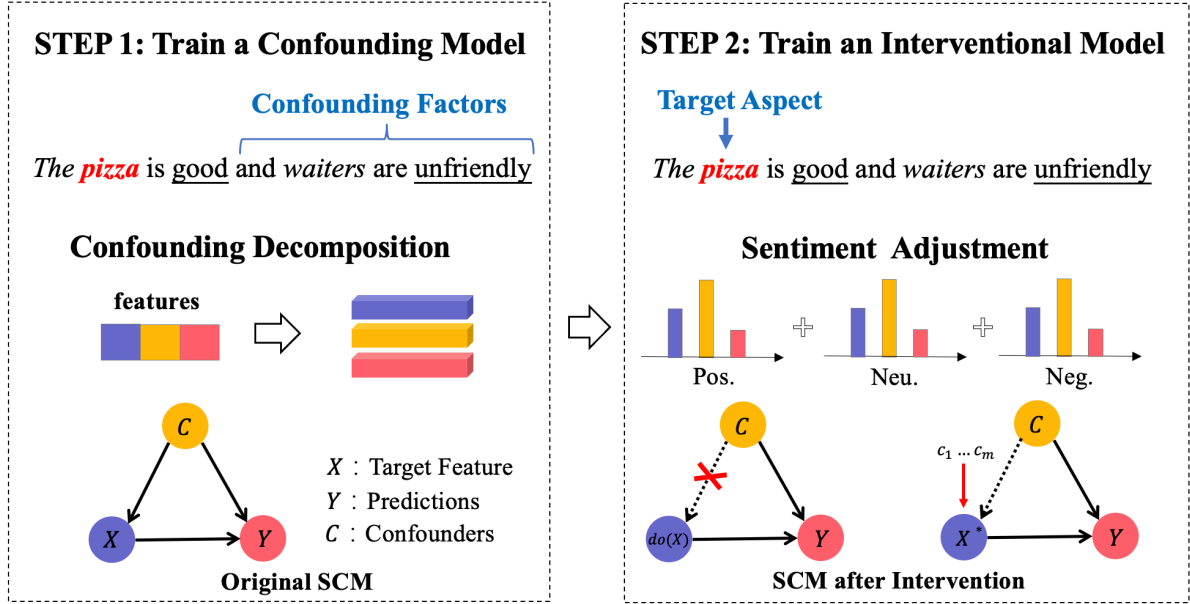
STEP 1: Train a Confounding Model

Confounding Factors

The pizza is good and waiters are unfriendly

Confounding Decomposition

features

$C$

$X$

$Y$

$X$ : Target Feature
$Y$ : Predictions
$C$ : Confounders

Original SCM

STEP 2: Train an Interventional Model

Target Aspect

The pizza is good and waiters are unfriendly

Sentiment Adjustment

Pos.

Neu.

Neg.

$C$

$do(X)$

$Y$

$c_1 \dots c_m$

$C$

$X^*$

$Y$

SCM after Intervention